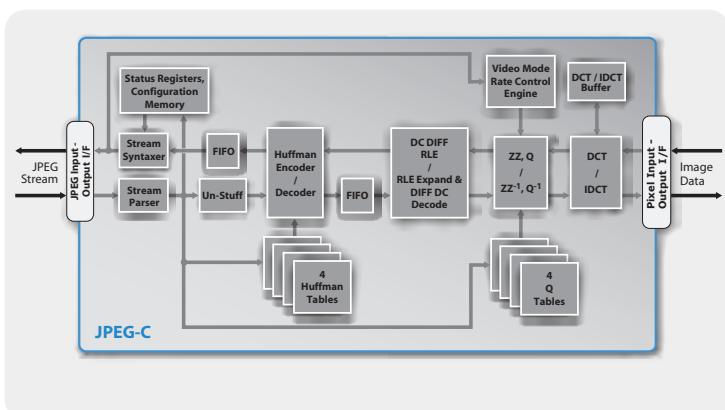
Status Registers, Configuration Memory

Video Mode Rate Control Engine

DCT / IDCT Buffer

JPEG Stream

JPEG Input - Output I/F

Stream Syntaxer

Stream Parser

FIFO

Un-Stuff

Huffman Encoder / Decoder

FIFO

DC DIFF RLE / RLE Expand & DIFF DC Decode

ZZ, Q / $ZZ^{-1}$, $Q^{-1}$

DCT / IDCT

Pixel Input - Output I/F

Image Data

4 Huffman Tables

4 Q Tables

JPEG-C